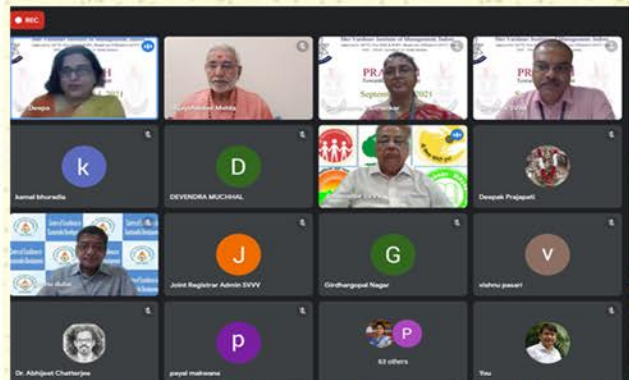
REC

Shri Vaishnav Institute of Management, Indore

Deepa

Rajeshwar Mehta

PRA

Septem 2021

PR

Septem

k
kamal bhuradia

D
DEVENDRA MUCHHAL

Deepak Prajapati

J
Joint Registrar Admin SVVV

G
Girdhargopal Nagar

V
vishnu pasari

Dr. Abhijeet Chatterjee

P
payal makwana

P
63 others

You